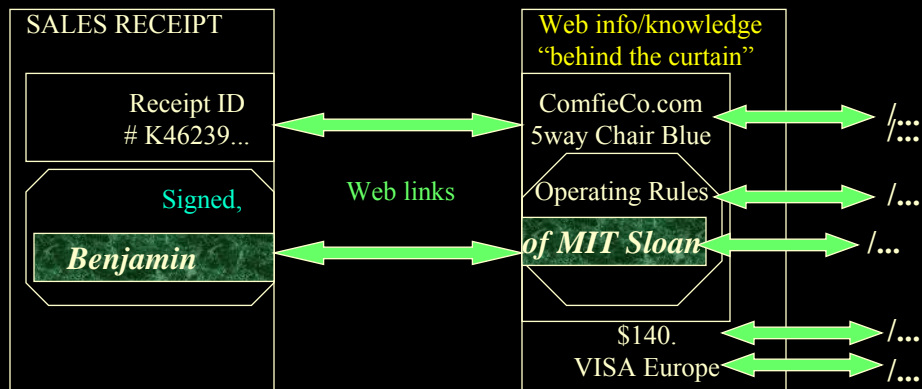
SALES RECEIPT

Receipt ID
# K46239...

Signed,

Benjamin

Web links

Web info/knowledge
“behind the curtain”

ComfieCo.com
5way Chair Blue

Operating Rules

of MIT Sloan

$140.

VISA Europe

/...

/...

/...

/...

/...

/...